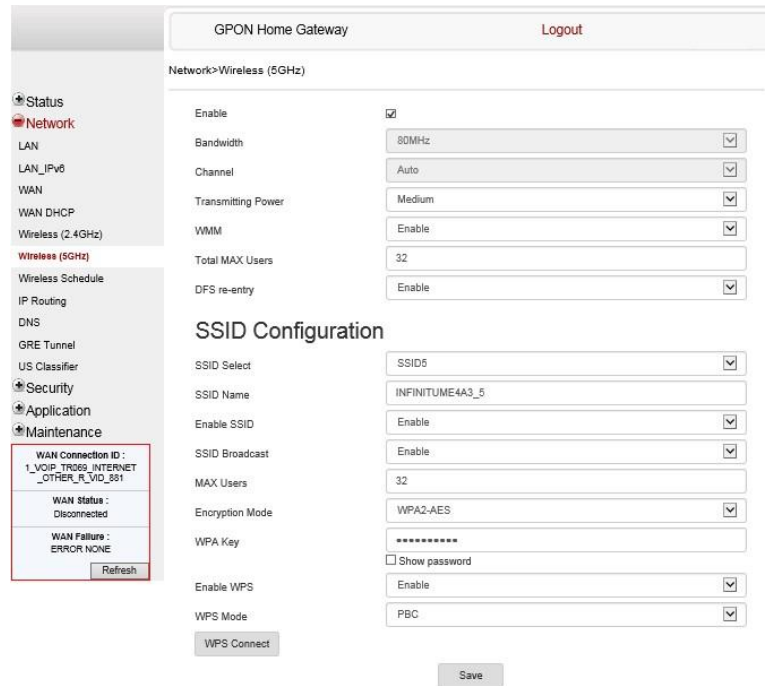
GPON Home Gateway

Logout

Network>Wireless (5GHz)

Status
Network
LAN
LAN_IPv6
WAN
WAN DHCP
Wireless (2.4GHz)
Wireless (5GHz)
Wireless Schedule
IP Routing
DNS
GRE Tunnel
US Classifier
Security
Application
Maintenance

WAN Connection ID : 1_VOIP_TR069_INTERNET_OTHER_R_VID_881

WAN Status : Disconnected

WAN Failure : ERROR NONE

Refresh

| | |
|---|---|
| Enable | ☑ |
| Bandwidth | 80MHz |
| Channel | Auto |
| Transmitting Power | Medium |
| WMM | Enable |
| Total MAX Users | 32 |
| DFS re-entry | Enable |

SSID Configuration

| | |
|---|---|
| SSID Select | SSID5 |
| SSID Name | INFINITUME4A3_5 |
| Enable SSID | Enable |
| SSID Broadcast | Enable |
| MAX Users | 32 |
| Encryption Mode | WPA2-AES |
| WPA Key | •••••••••• |

Show password

| | |
|---|---|
| Enable WPS | Enable |
| WPS Mode | PBC |

WPS Connect

Save